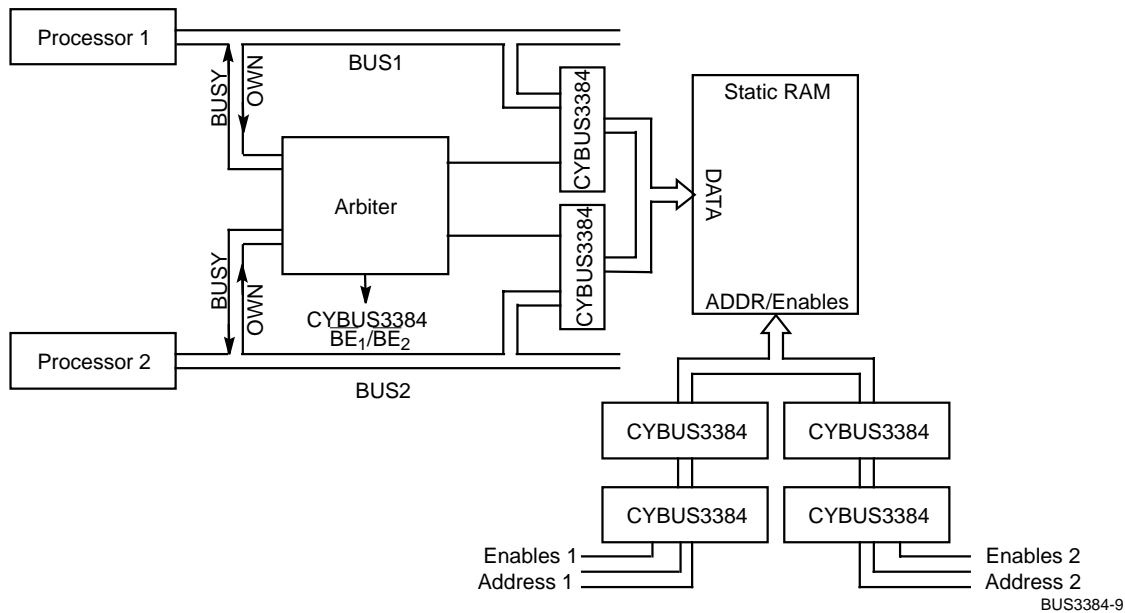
Processor 1
BUS1
BUSY
OWN
CYBUS3384
Static RAM
Arbiter
DATA
CYBUS3384
BUSY
OWN
CYBUS3384
$\overline{BE_1}/\overline{BE_2}$
ADDR/Enables
Processor 2
BUS2
CYBUS3384
CYBUS3384
CYBUS3384
CYBUS3384
Enables 1
Address 1
Enables 2
Address 2
BUS3384-9